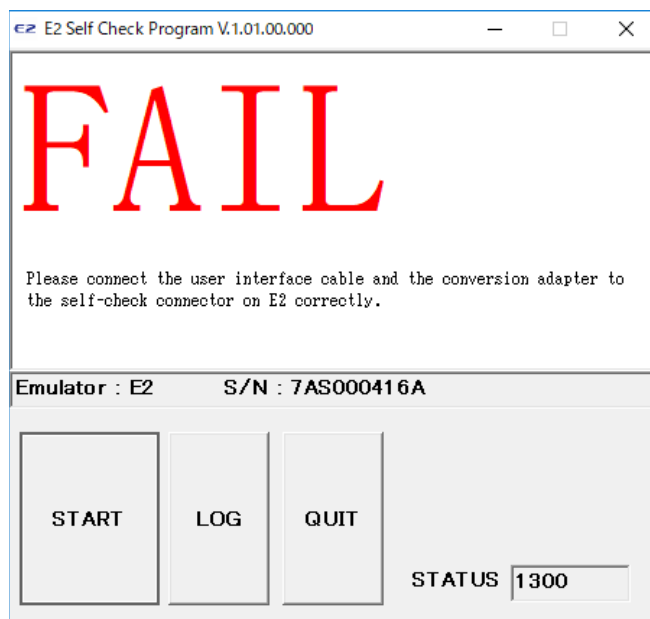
E2 E2 Self Check Program V.1.01.00.000

FAIL

Please connect the user interface cable and the conversion adapter to the self-check connector on E2 correctly.

Emulator : E2 S/N : 7AS000416A

START

LOG

QUIT

STATUS 1300